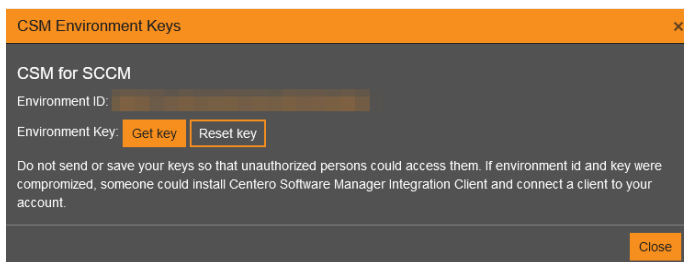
CSM Environment Keys ×

CSM for SCCM

Environment ID: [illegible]

Environment Key: Get key Reset key

Do not send or save your keys so that unauthorized persons could access them. If environment id and key were compromized, someone could install Centero Software Manager Integration Client and connect a client to your account.

Close